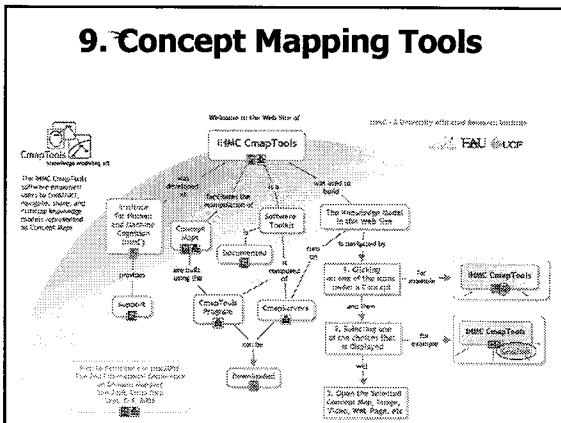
9. Concept Mapping Tools

Welcome to the Web Site of

IHMC CmapTools

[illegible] - A University affiliated Research Institute

FAU UCF

CmapTools

The IHMC CmapTools software empowers users to construct, navigate, share, and criticize knowledge models represented as Concept Maps

was developed at

facilitates the manipulation of

is a

was used to build

Institute for Human and Machine Cognition (IHMC)

Concept Maps

Software Toolkit

The knowledge model in this Web Site

is navigated by

is

Documented

provides

are built using the

is composed of

runs on

1. Clicking on one of the icons under a Concept

for example

IHMC CmapTools

Support

CmapTools Program

CmapServers

and then

2. Selecting one of the choices that is displayed

for example

IHMC CmapTools

can be

Downloaded

will

3. Open the Selected Concept Map, Image, Video, Web Page, etc

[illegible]